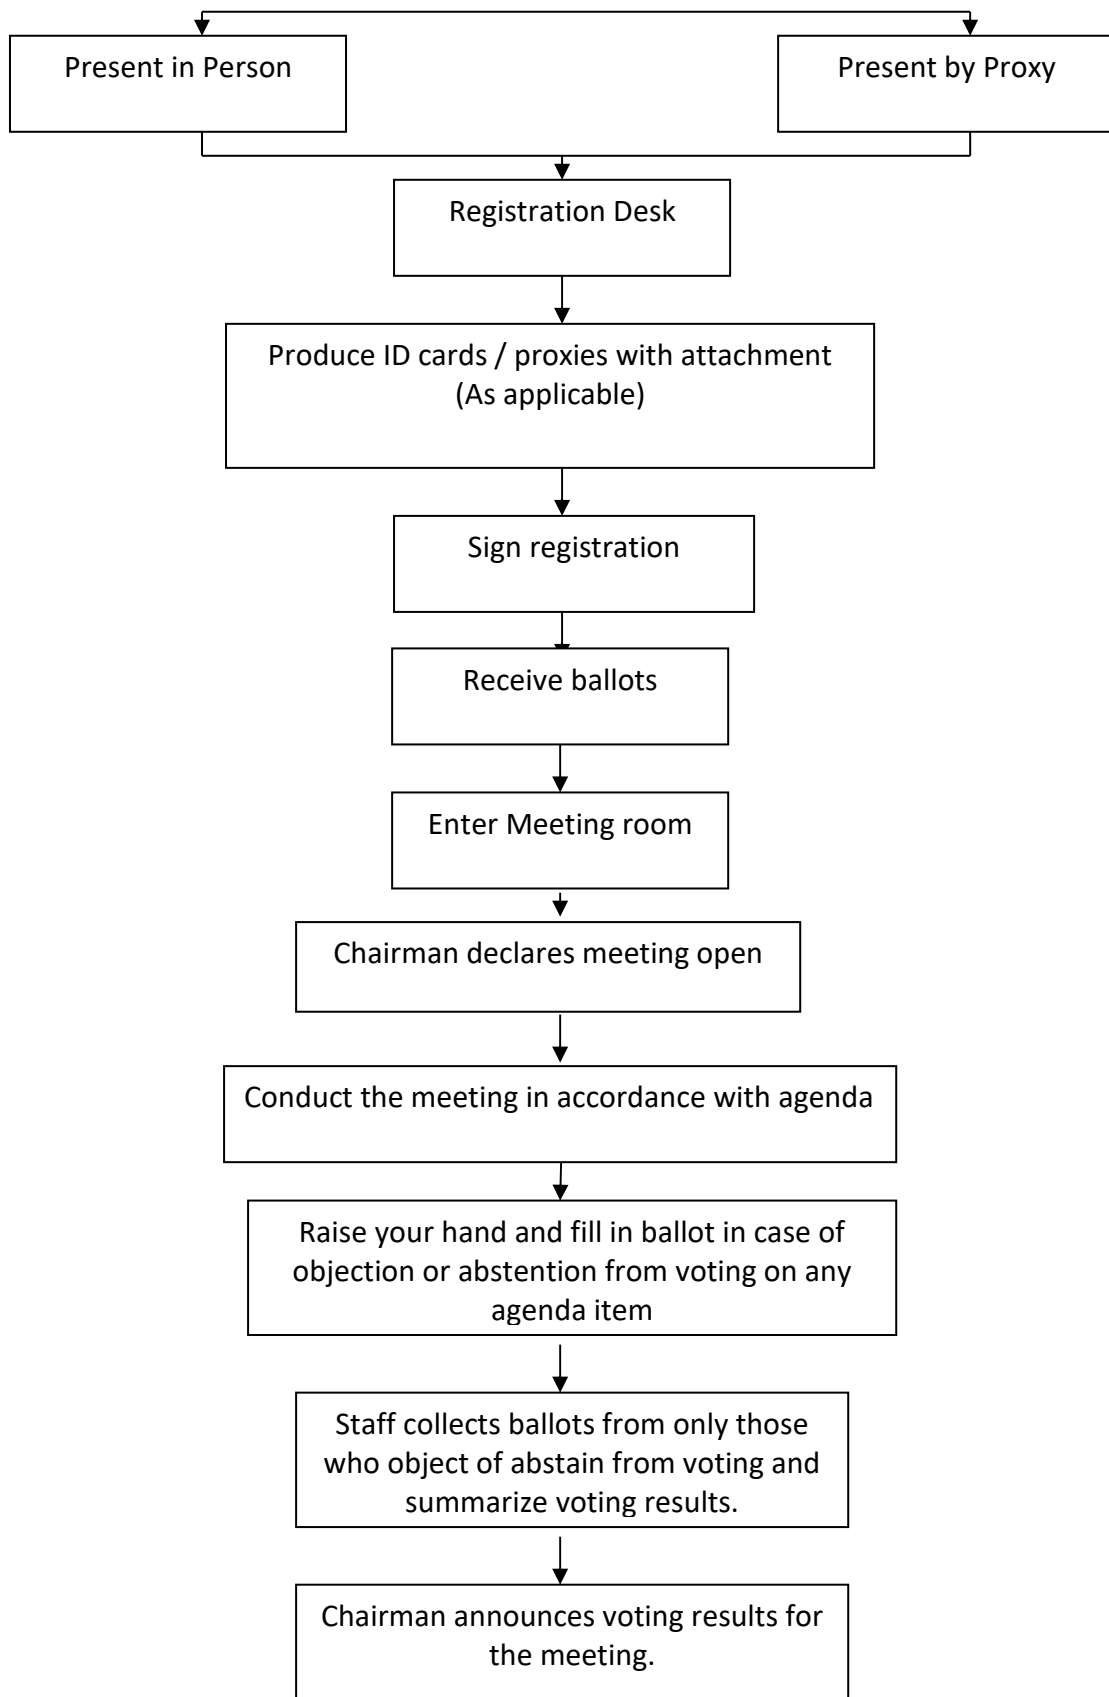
Present in Person

Present by Proxy

Registration Desk

Produce ID cards / proxies with attachment (As applicable)

Sign registration

Receive ballots

Enter Meeting room

Chairman declares meeting open

Conduct the meeting in accordance with agenda

Raise your hand and fill in ballot in case of objection or abstention from voting on any agenda item

Staff collects ballots from only those who object of abstain from voting and summarize voting results.

Chairman announces voting results for the meeting.